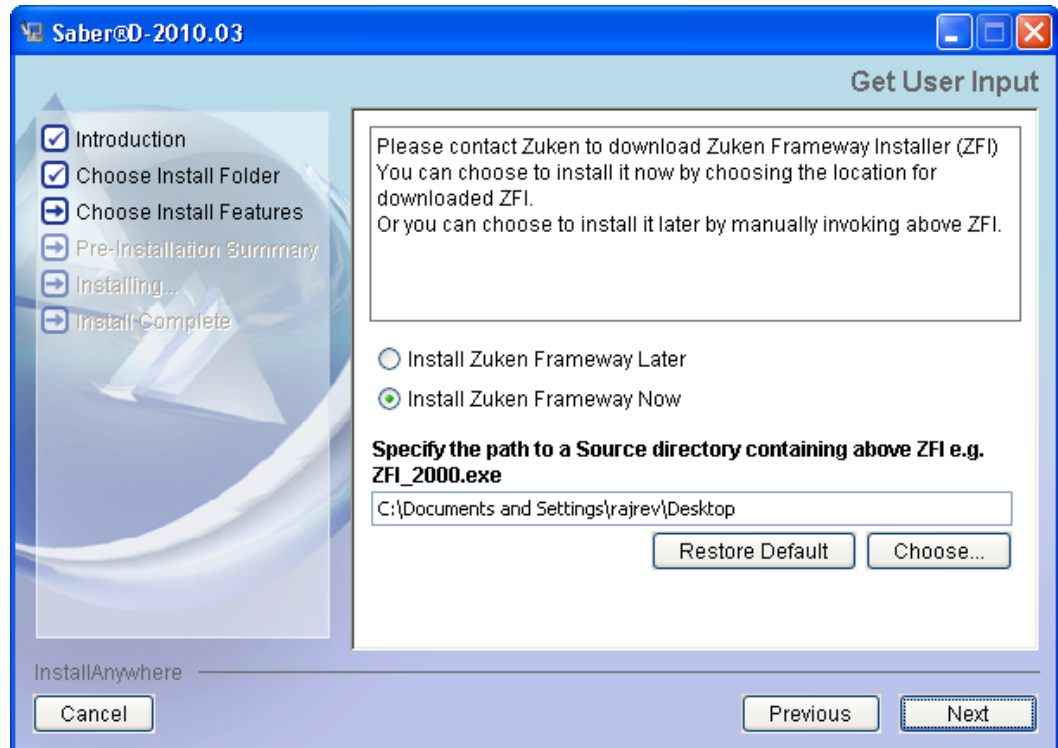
Saber®D-2010.03

Get User Input

Introduction
Choose Install Folder
Choose Install Features
Pre-Installation Summary
Installing...
Install Complete

Please contact Zuken to download Zuken Frameway Installer (ZFI)
You can choose to install it now by choosing the location for downloaded ZFI.
Or you can choose to install it later by manually invoking above ZFI.

Install Zuken Frameway Later
Install Zuken Frameway Now

Specify the path to a Source directory containing above ZFI e.g. ZFI_2000.exe

C:\Documents and Settings\rajrev\Desktop

Restore Default
Choose...

InstallAnywhere

Cancel
Previous
Next